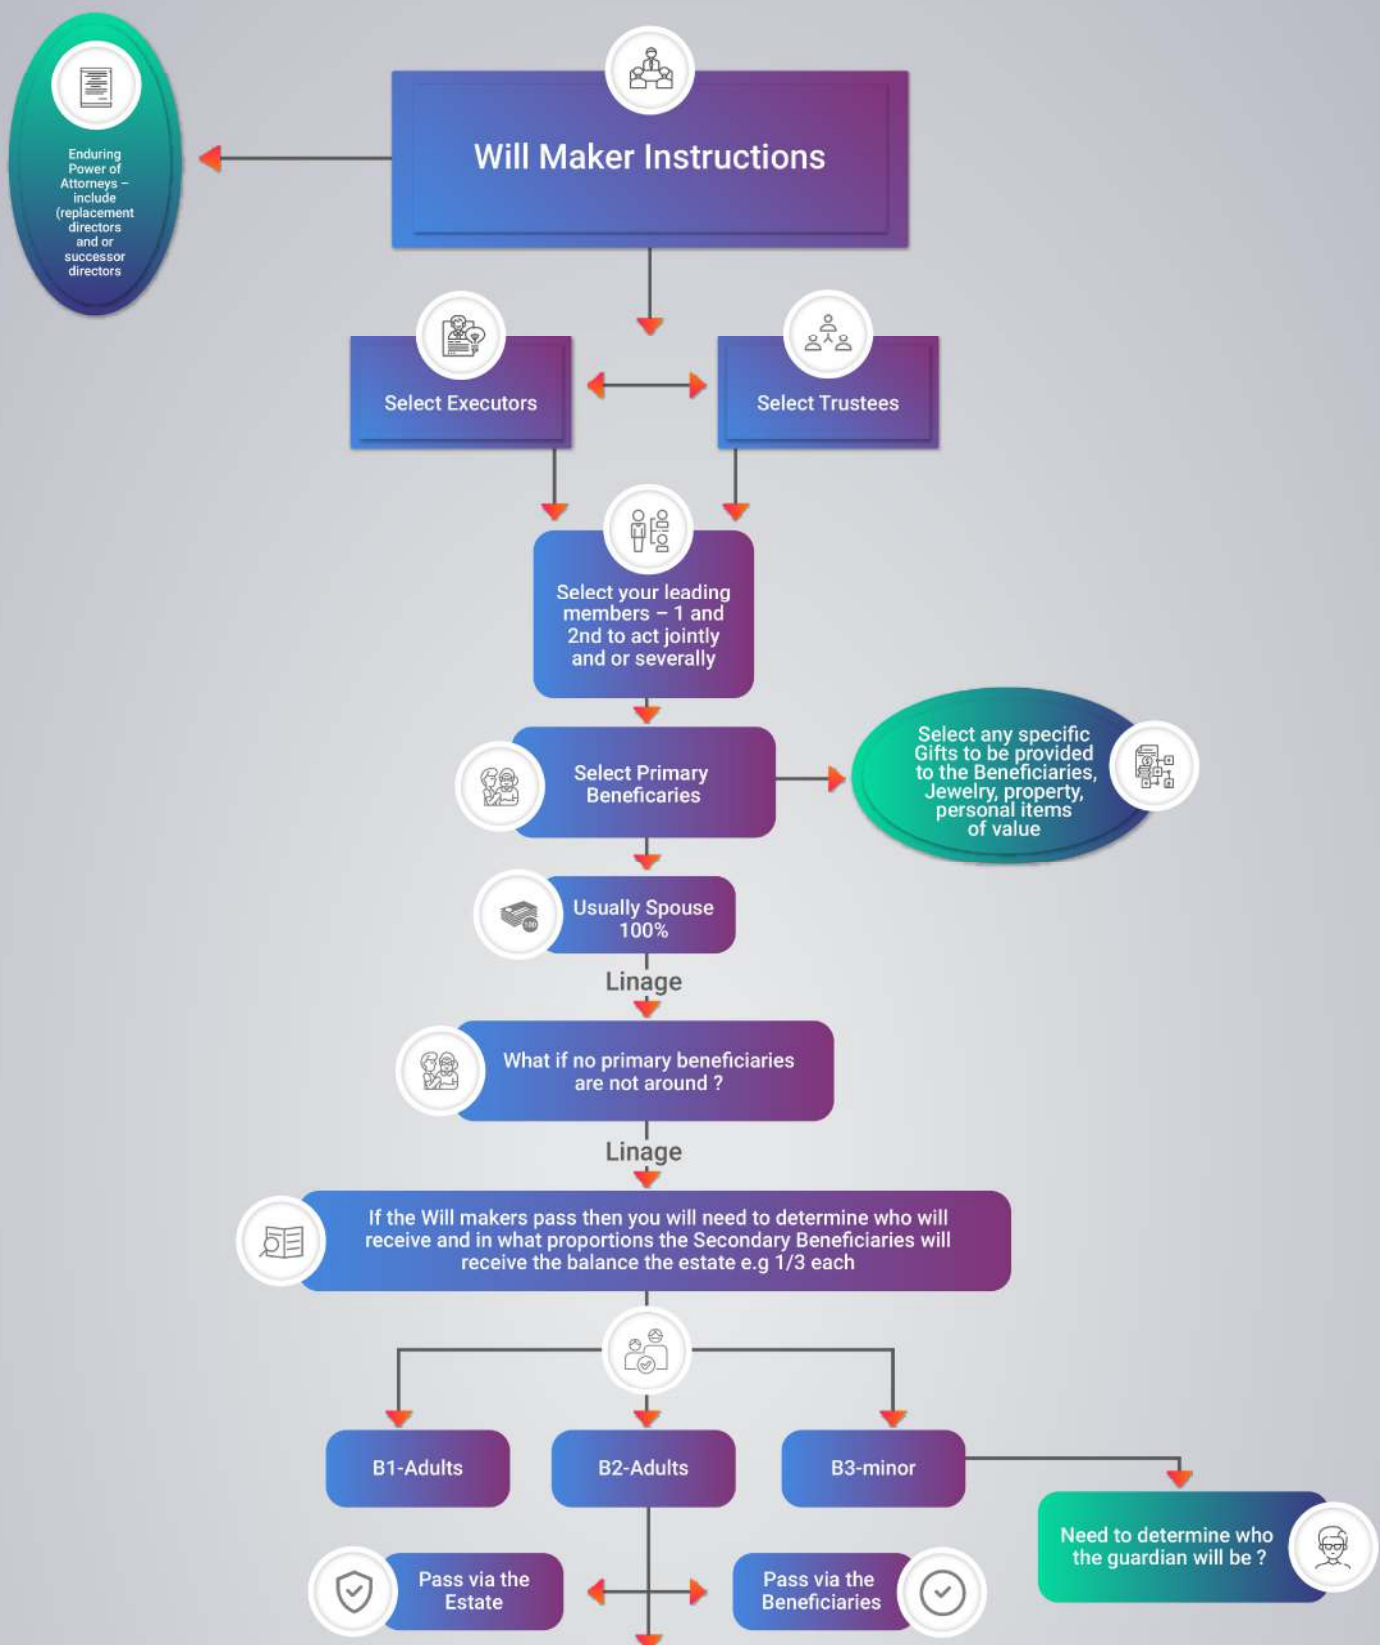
Enduring Power of Attorneys – include (replacement directors and or successor directors

Will Maker Instructions

Select Executors

Select Trustees

Select your leading members – 1 and 2nd to act jointly and or severally

Select Primary Beneficaries

Select any specific Gifts to be provided to the Beneficiaries, Jewelry, property, personal items of value

Usually Spouse 100%

Linage

What if no primary beneficiaries are not around ?

Linage

If the Will makers pass then you will need to determine who will receive and in what proportions the Secondary Beneficiaries will receive the balance the estate e.g 1/3 each

B1-Adults

B2-Adults

B3-minor

Need to determine who the guardian will be ?

Pass via the Estate

Pass via the Beneficiaries